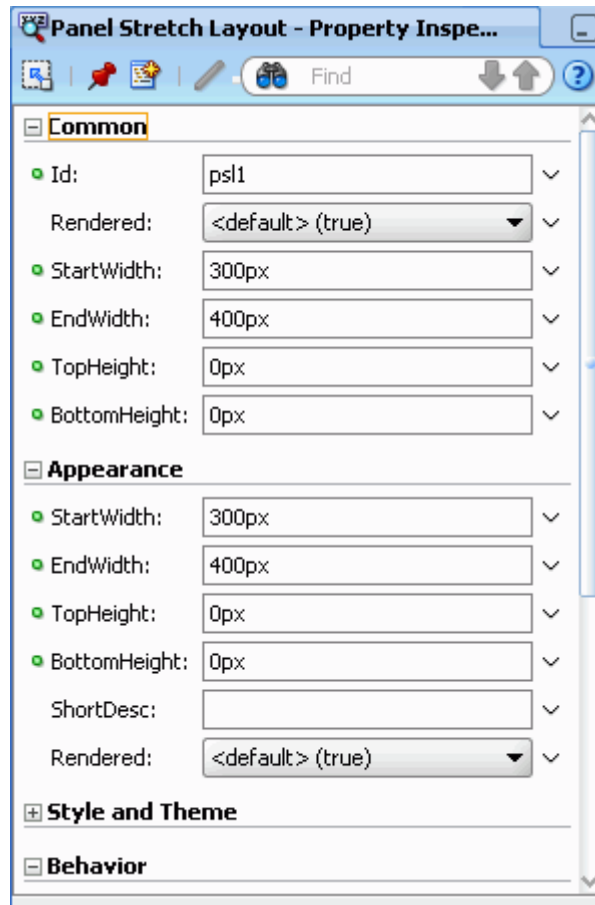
Panel Stretch Layout - Property Inspe...

Find

Common

Id: psl1

Rendered: <default> (true)

StartWidth: 300px

EndWidth: 400px

TopHeight: 0px

BottomHeight: 0px

Appearance

StartWidth: 300px

EndWidth: 400px

TopHeight: 0px

BottomHeight: 0px

ShortDesc:

Rendered: <default> (true)

Style and Theme

Behavior